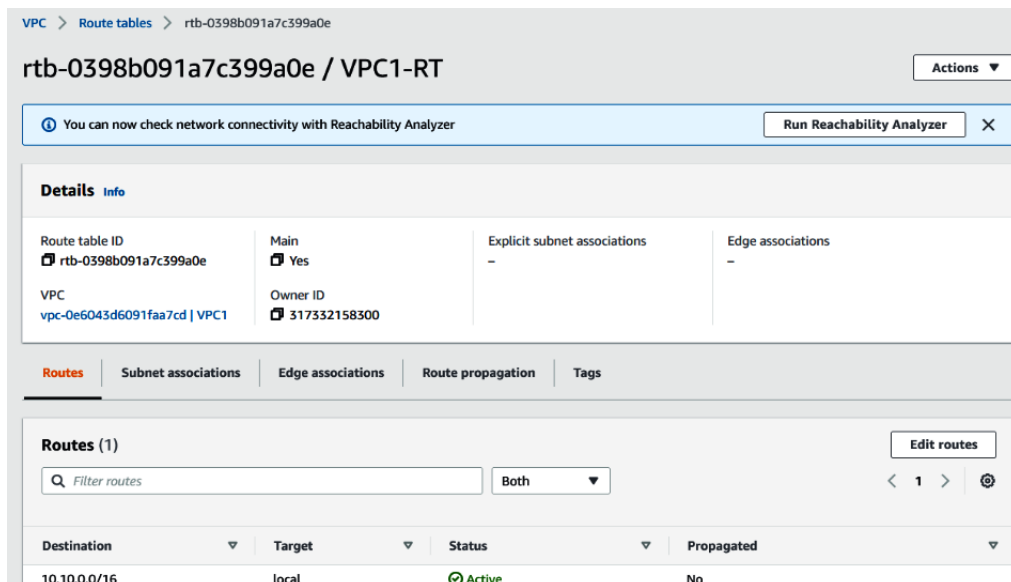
VPC > Route tables > rtb-0398b091a7c399a0e

rtb-0398b091a7c399a0e / VPC1-RT

Actions ▼

You can now check network connectivity with Reachability Analyzer

Run Reachability Analyzer

Details Info

Route table ID
rtb-0398b091a7c399a0e

Main
Yes

Explicit subnet associations
–

Edge associations
–

VPC
vpc-0e6043d6091faa7cd | VPC1

Owner ID
317332158300

Routes | Subnet associations | Edge associations | Route propagation | Tags

Routes (1)

Edit routes

Filter routes

Both ▼

< 1 >

| Destination | Target | Status | Propagated |
|---|---|---|---|
| 10.10.0.0/16 | local | Active | No |